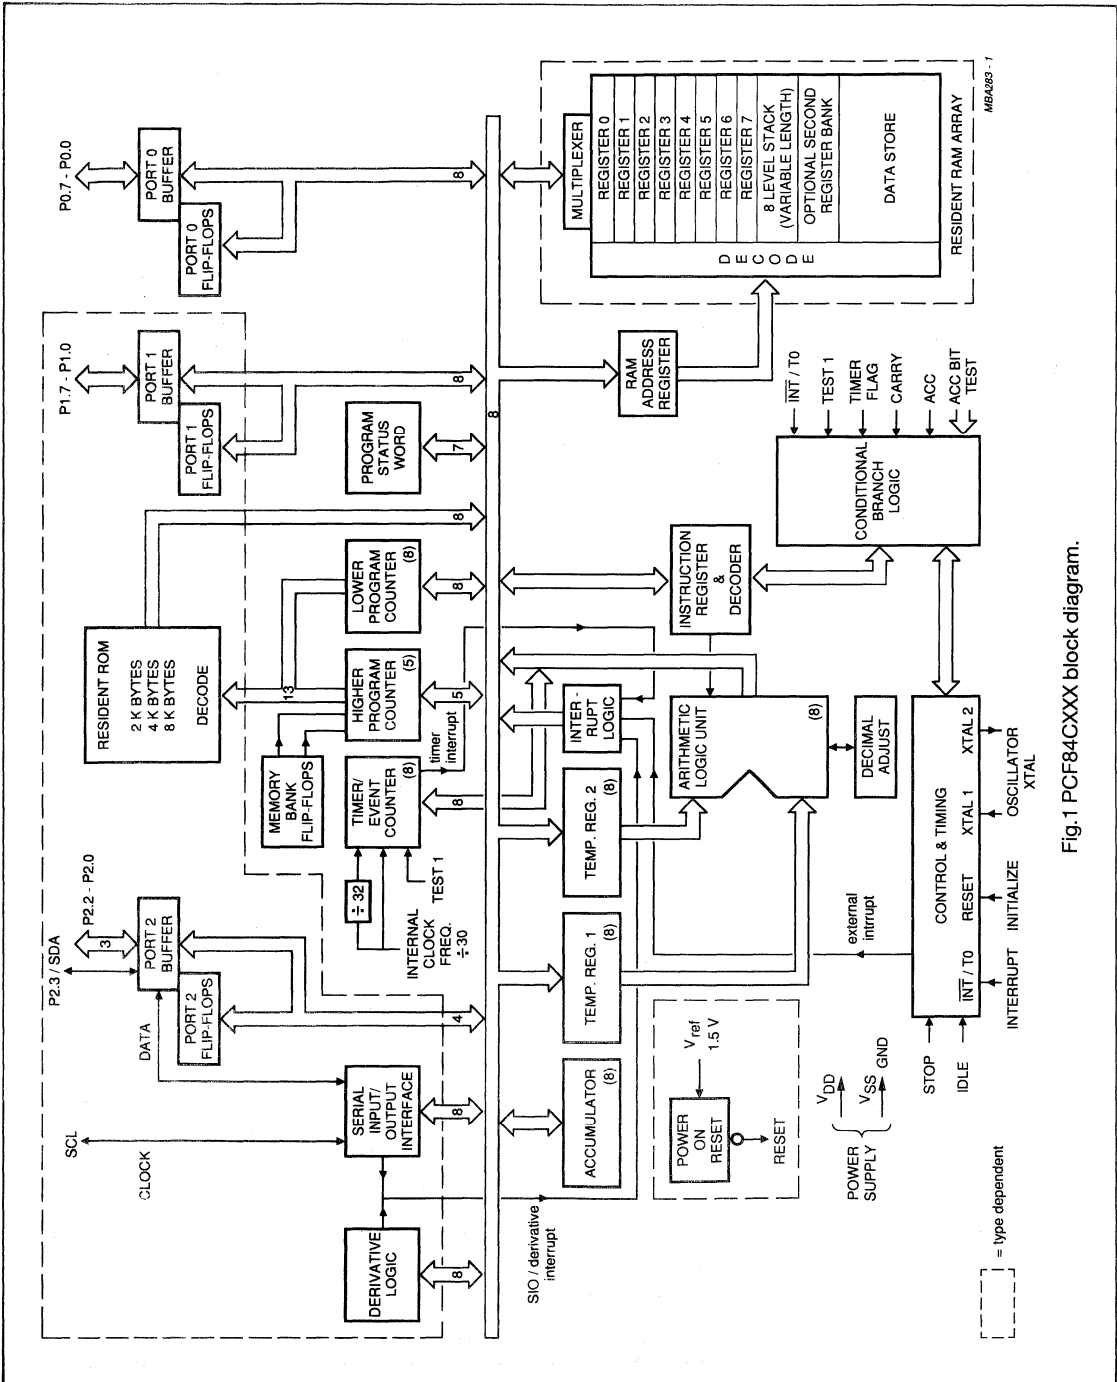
MBA283 - 1

P0.7 - P0.0

PORT 0 BUFFER

PORT 0 FLIP-FLOPS

8

MULTIPLEXER

REGISTER 0
REGISTER 1
REGISTER 2
REGISTER 3
REGISTER 4
REGISTER 5
REGISTER 6
REGISTER 7
8 LEVEL STACK (VARIABLE LENGTH)
OPTIONAL SECOND REGISTER BANK

DATA STORE

D E C O D E

RESIDENT RAM ARRAY

P1.7 - P1.0

PORT 1 BUFFER

PORT 1 FLIP-FLOPS

8

PROGRAM STATUS WORD

7

8

RAM ADDRESS REGISTER

$\overline{INT}$ / T0

TEST 1

TIMER FLAG

CARRY

ACC

ACC BIT TEST

CONDITIONAL BRANCH LOGIC

RESIDENT ROM

2 K BYTES
4 K BYTES
8 K BYTES

DECODE

8

LOWER PROGRAM COUNTER (8)

8

INSTRUCTION REGISTER & DECODER

13

HIGHER PROGRAM COUNTER (5)

5

MEMORY BANK FLIP-FLOPS

TIMER/ EVENT COUNTER (8)

timer interrupt

8

INTER-RUPT LOGIC

ARITHMETIC LOGIC UNIT (8)

DECIMAL ADJUST

CONTROL & TIMING

XTAL 2

XTAL 1

OSCILLATOR XTAL

RESET

INITIALIZE

$\overline{INT}$ / T0

INTERRUPT

TEMP. REG. 2 (8)

TEMP. REG. 1 (8)

external intrupt

P2.3 / SDA

P2.2 - P2.0

3

PORT 2 BUFFER

PORT 2 FLIP-FLOPS

4

÷ 32

INTERNAL CLOCK FREQ. ÷30

TEST 1

DATA

SERIAL INPUT/ OUTPUT INTERFACE

8

ACCUMULATOR (8)

POWER ON RESET

$V_{ref}$ 1.5 V

RESET

$V_{DD}$

$V_{SS}$ GND

POWER SUPPLY

STOP

IDLE

SCL

CLOCK

DERIVATIVE LOGIC

8

SIO / derivative interrupt

= type dependent

Fig.1 PCF84CXXX block diagram.